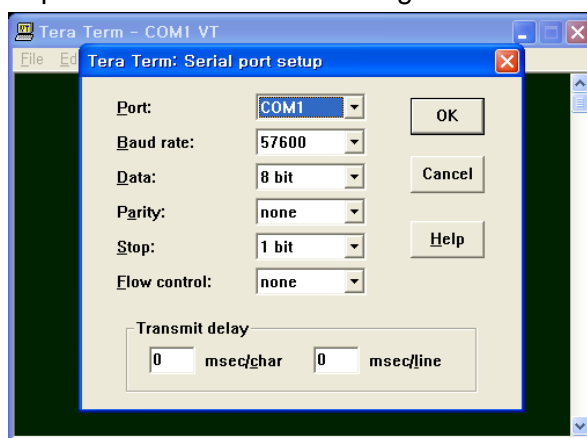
Tera Term - COM1 VT

File Ed

Tera Term: Serial port setup

Port: COM1

Baud rate: 57600

Data: 8 bit

Parity: none

Stop: 1 bit

Flow control: none

OK

Cancel

Help

Transmit delay

0 msec/char 0 msec/line